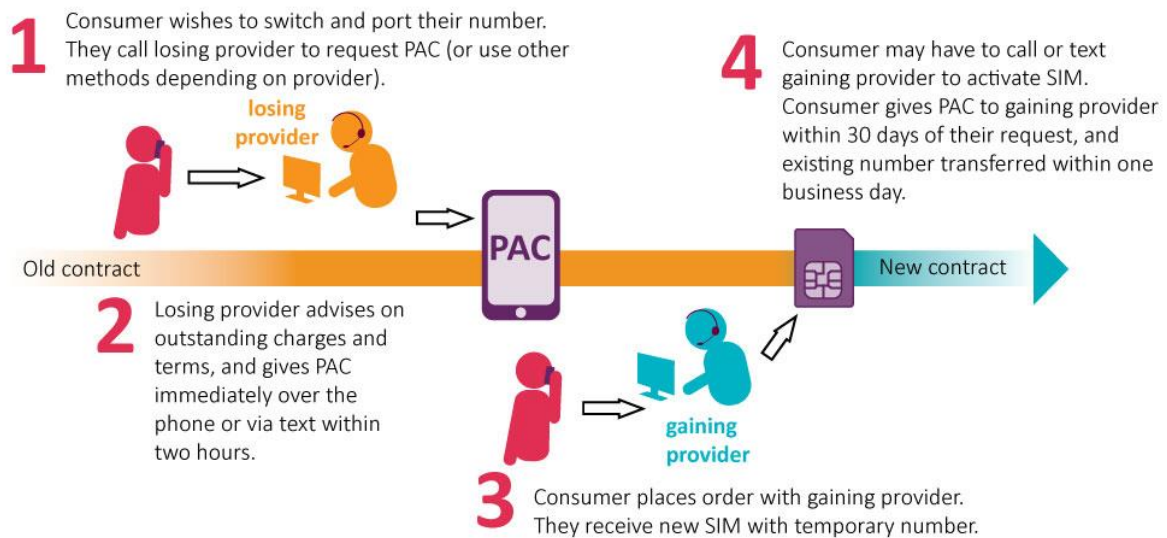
1 Consumer wishes to switch and port their number. They call losing provider to request PAC (or use other methods depending on provider).

losing provider

PAC

4 Consumer may have to call or text gaining provider to activate SIM. Consumer gives PAC to gaining provider within 30 days of their request, and existing number transferred within one business day.

Old contract

New contract

2 Losing provider advises on outstanding charges and terms, and gives PAC immediately over the phone or via text within two hours.

gaining provider

3 Consumer places order with gaining provider. They receive new SIM with temporary number.